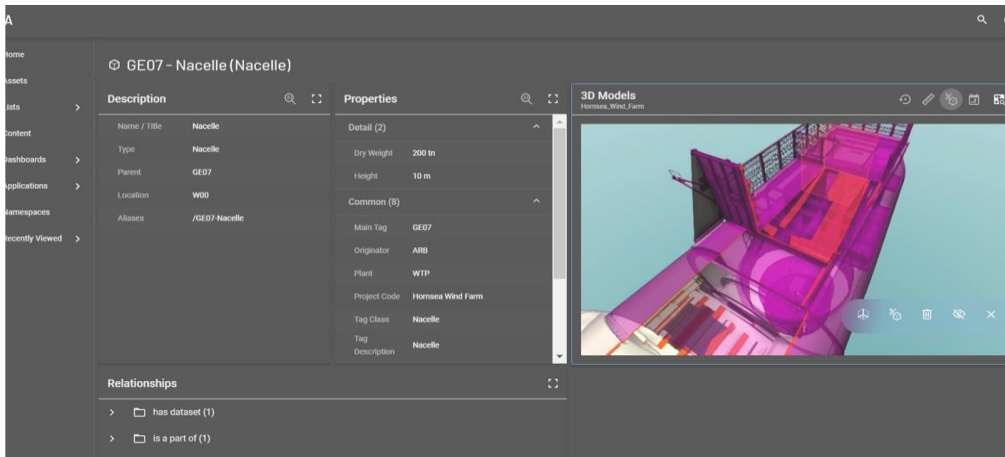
A

Home
Assets
Lists >
Content
Dashboards >
Applications >
Namespaces
Recently Viewed >

GE07 - Nacelle (Nacelle)

Description

| Name / Title | Nacelle |
|---|---|
| Type | Nacelle |
| Parent | GE07 |
| Location | W00 |
| Aliases | /GE07-Nacelle |

Properties

Detail (2)

| Dry Weight | 200 tn |
|---|---|
| Height | 10 m |

Common (8)

| Main Tag | GE07 |
|---|---|
| Originator | ARB |
| Plant | WTP |
| Project Code | Hornsea Wind Farm |
| Tag Class | Nacelle |
| Tag Description | Nacelle |

3D Models
Hornsea_Wind_Farm

Relationships

> has dataset (1)

> is a part of (1)